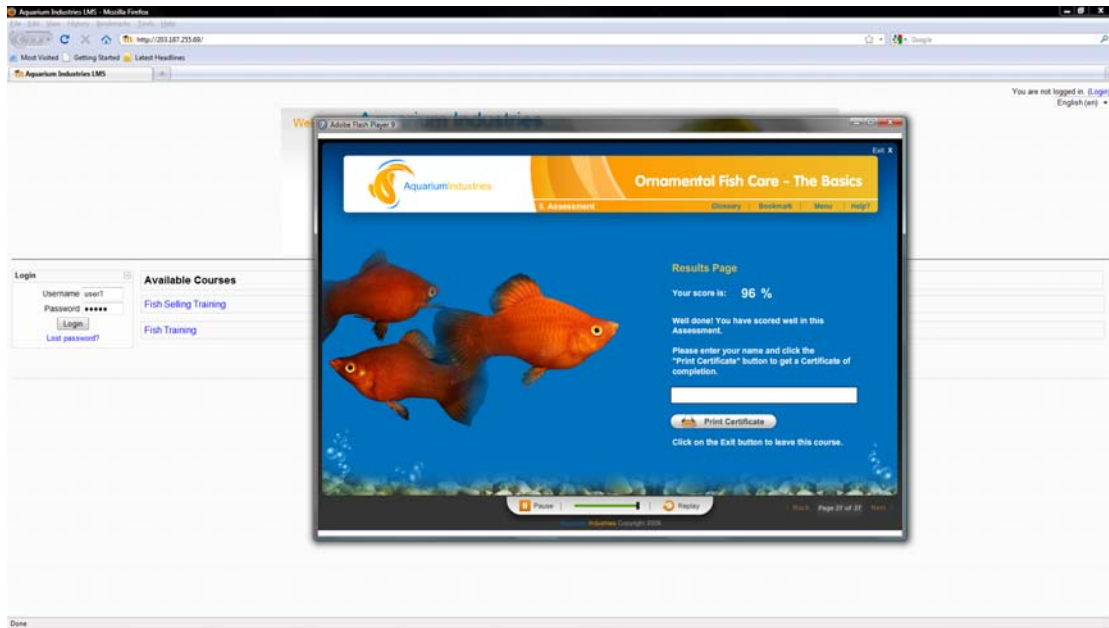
Aquarium Industries LMS - Mozilla Firefox

File Edit View History Bookmarks Tools Help

http://203.187.255.69/

Google

Most Visited Getting Started Latest Headlines

Aquarium Industries LMS

You are not logged in. (Login)
English (en)

Adobe Flash Player 9

Exit X

AquariumIndustries

Ornamental Fish Care - The Basics

5. Assessment

Glossary | Bookmark | Menu | Help?

Results Page

Your score is: 96 %

Well done! You have scored well in this Assessment.

Please enter your name and click the "Print Certificate" button to get a Certificate of completion.

Print Certificate

Click on the Exit button to leave this course.

Pause | Replay

Back Page 27 of 27 Next

Aquarium Industries Copyright 2009

Login

Username user1

Password •••••

Login

Lost password?

Available Courses

Fish Selling Training

Fish Training

Done